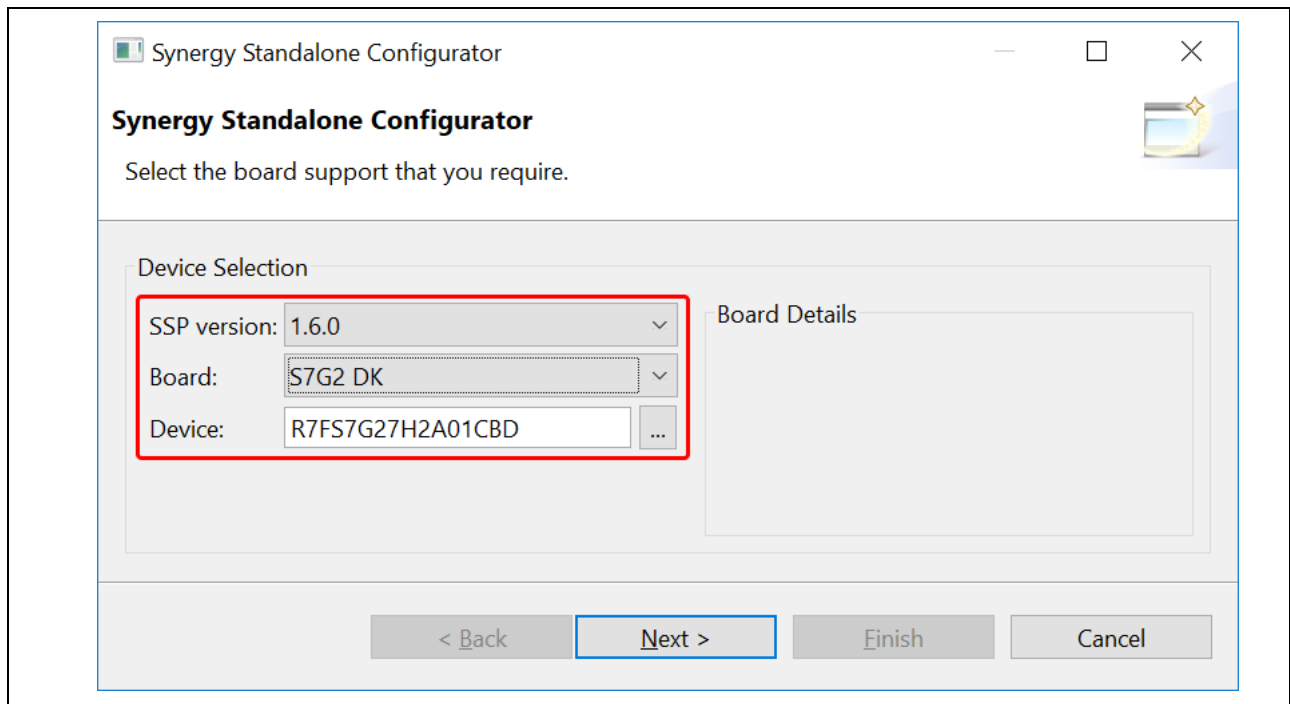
Synergy Standalone Configurator

Synergy Standalone Configurator

Select the board support that you require.

Device Selection

SSP version: 1.6.0

Board: S7G2 DK

Device: R7FS7G27H2A01CBD ...

Board Details

< Back Next > Finish Cancel